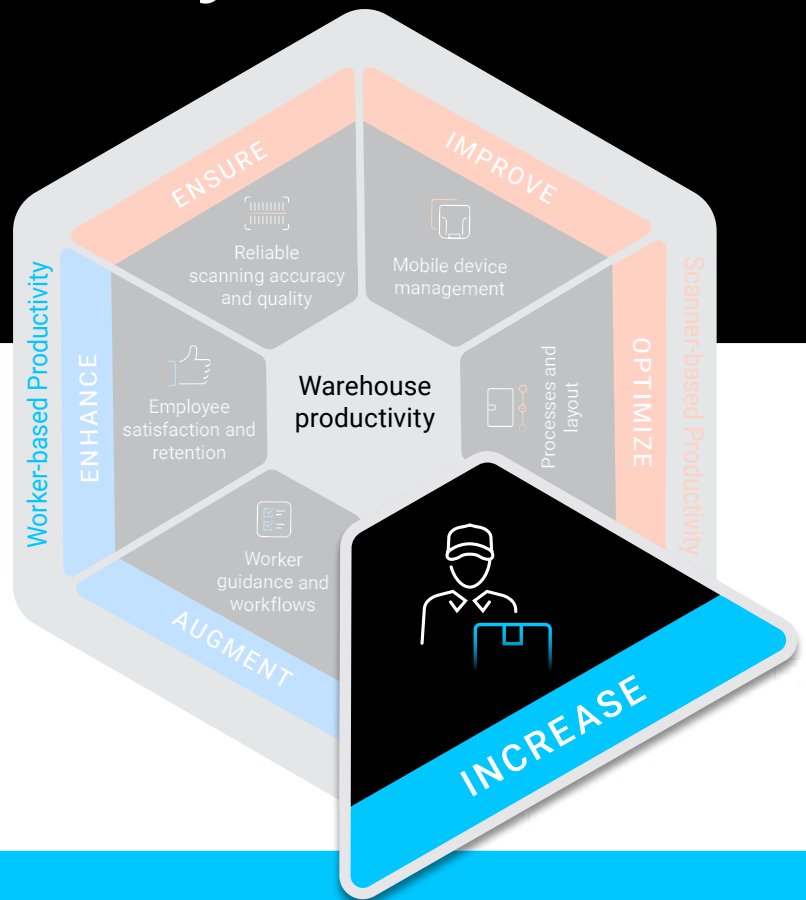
ENSURE

Reliable scanning accuracy and quality

IMPROVE

Mobile device management

Scanner-based Productivity

OPTIMIZE

Processes and layout

Warehouse productivity

Worker-based Productivity

ENHANCE

Employee satisfaction and retention

Worker guidance and workflows

AUGMENT

INCREASE